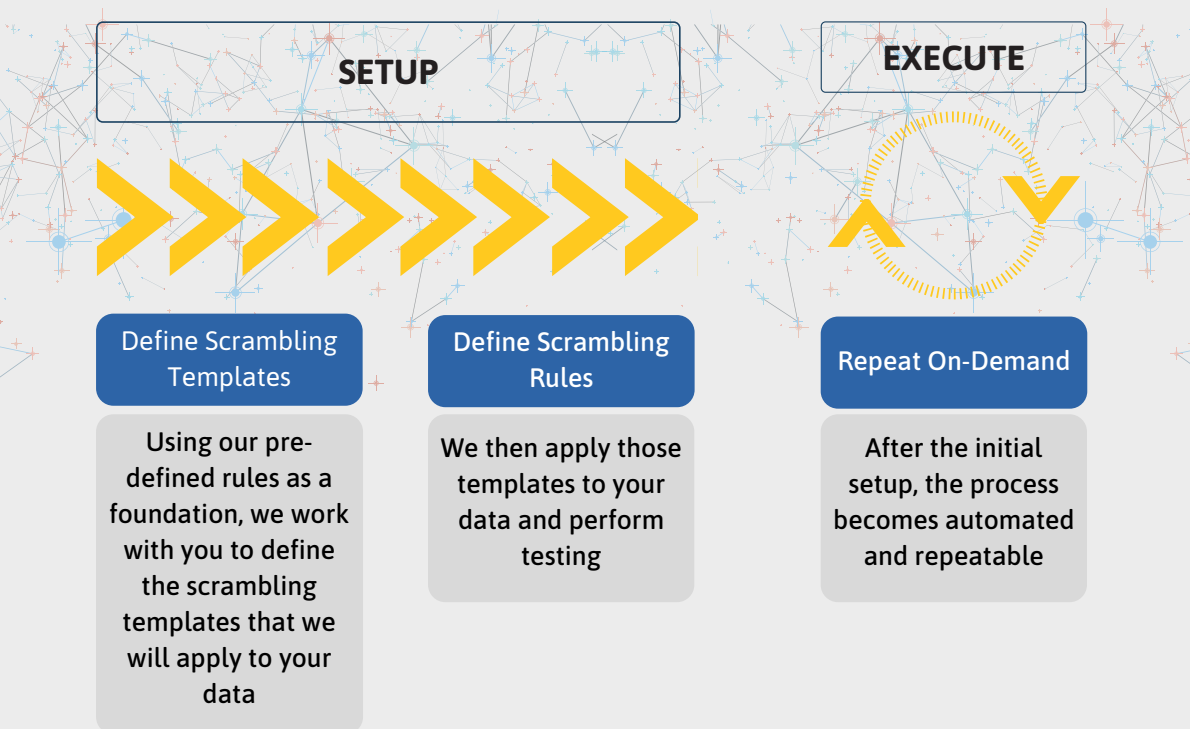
SETUP

EXECUTE

Define Scrambling Templates

Using our predefined rules as a foundation, we work with you to define the scrambling templates that we will apply to your data

Define Scrambling Rules

We then apply those templates to your data and perform testing

Repeat On-Demand

After the initial setup, the process becomes automated and repeatable